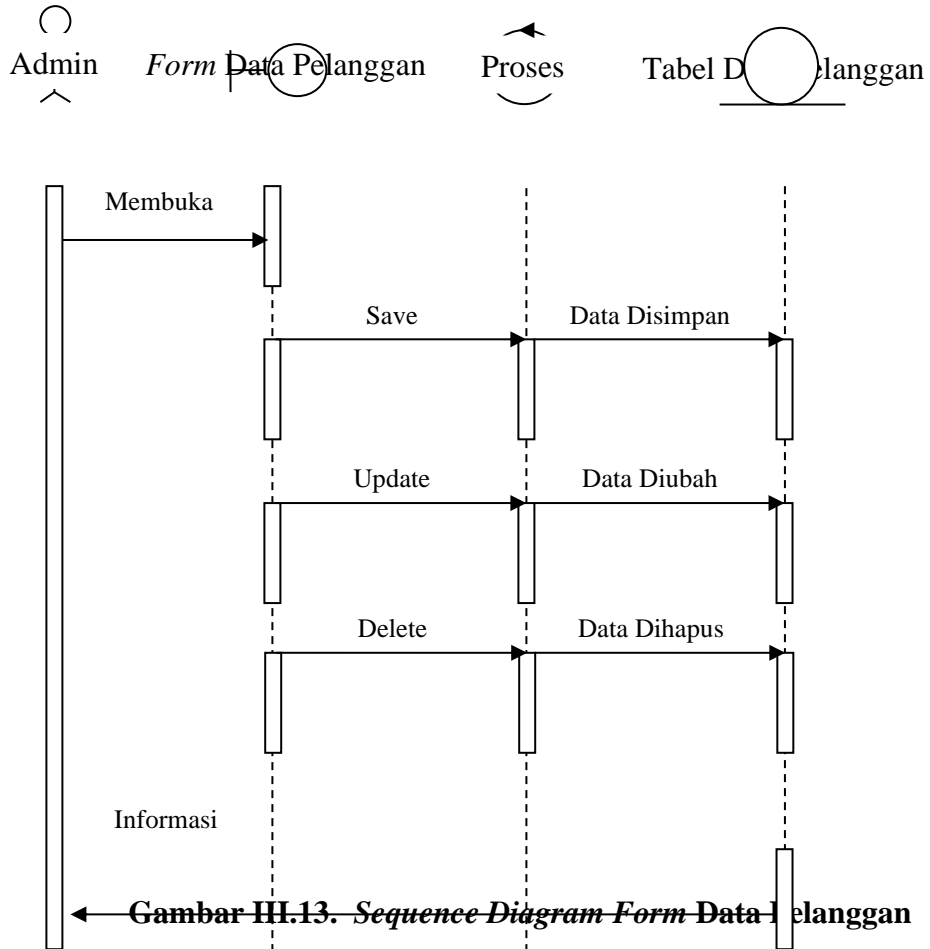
Admin

*Form* Data Pelanggan

Proses

Tabel D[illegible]elanggan

Membuka

Save

Data Disimpan

Update

Data Diubah

Delete

Data Dihapus

Informasi

**Gambar III.13.** ***Sequence Diagram Form*** **Data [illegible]elanggan**